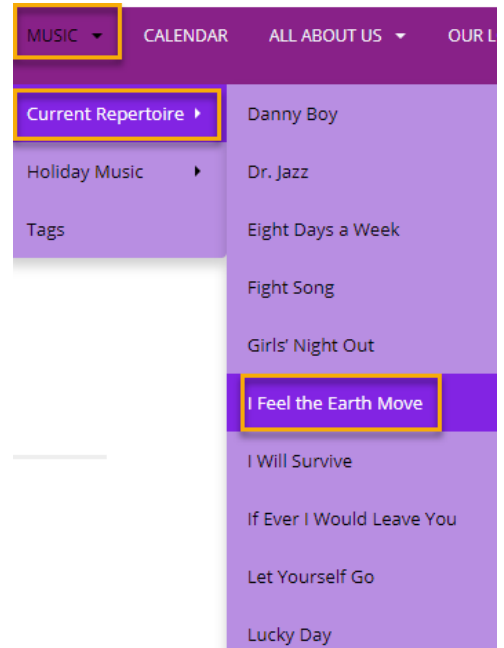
MUSIC CALENDAR ALL ABOUT US OUR L

Current Repertoire
Holiday Music
Tags

Danny Boy
Dr. Jazz
Eight Days a Week
Fight Song
Girls' Night Out
I Feel the Earth Move
I Will Survive
If Ever I Would Leave You
Let Yourself Go
Lucky Day